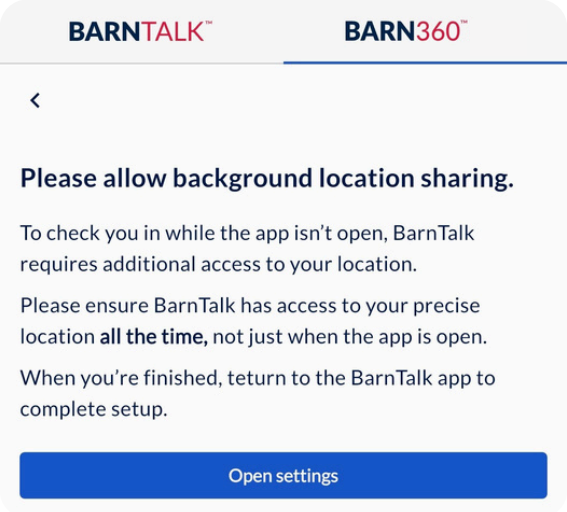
BARNTALK™ BARN360™

<

Please allow background location sharing.

To check you in while the app isn't open, BarnTalk requires additional access to your location.

Please ensure BarnTalk has access to your precise location **all the time,** not just when the app is open.

When you're finished, teturn to the BarnTalk app to complete setup.

Open settings